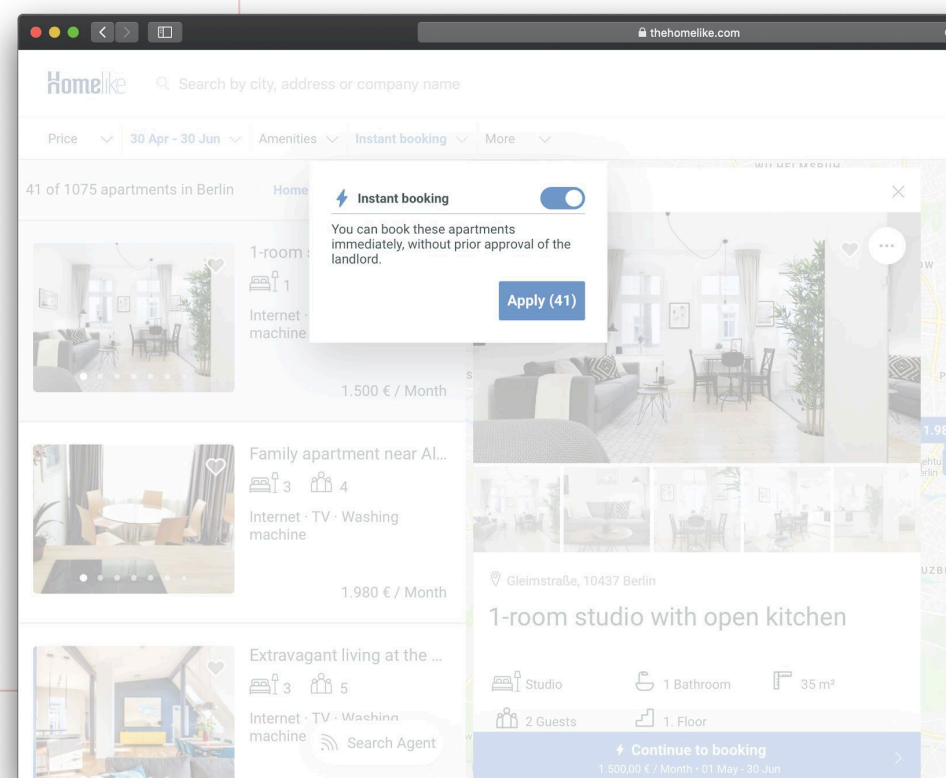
thehomelike.com

Homelike Search by city, address or company name

Price 30 Apr - 30 Jun Amenities Instant booking More

41 of 1075 apartments in Berlin Home

Instant booking

You can book these apartments immediately, without prior approval of the landlord.

Apply (41)

1-room
1
Internet
machine

1.500 € / Month

Family apartment near Al...
3 4
Internet · TV · Washing machine

1.980 € / Month

Extravagant living at the ...
3 5
Internet · TV · Washing machine

Search Agent

Gleimstraße, 10437 Berlin

1-room studio with open kitchen

Studio 1 Bathroom 35 m²
2 Guests 1. Floor

Continue to booking
1.500,00 € / Month · 01 May - 30 Jun